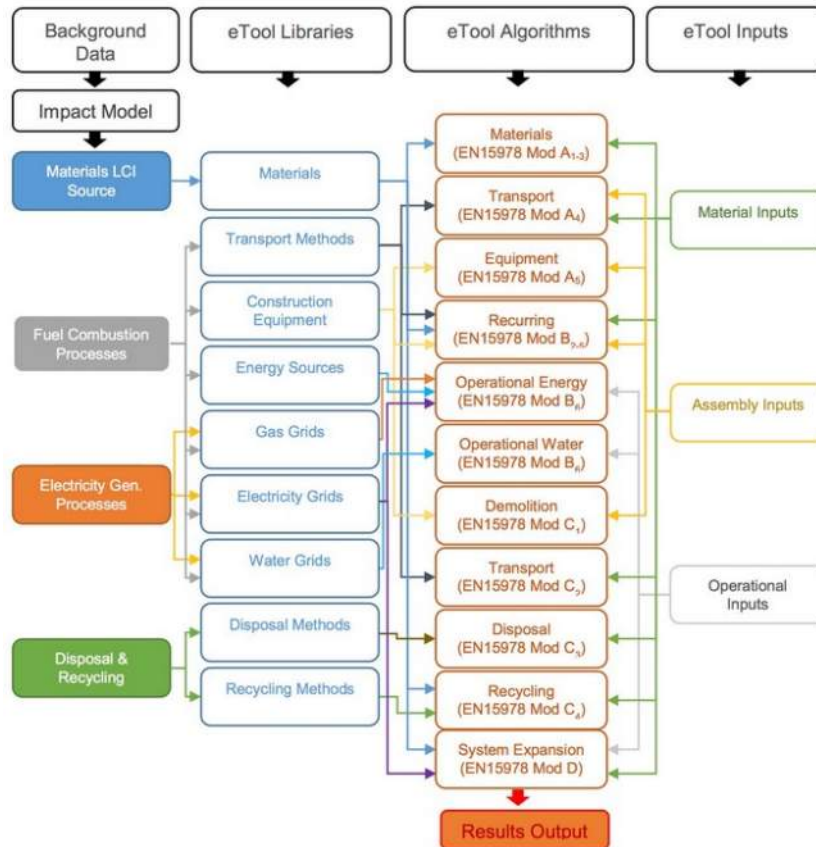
Background Data

eTool Libraries

eTool Algorithms

eTool Inputs

Impact Model

Materials LCI Source

Fuel Combustion Processes

Electricity Gen. Processes

Disposal & Recycling

Materials

Transport Methods

Construction Equipment

Energy Sources

Gas Grids

Electricity Grids

Water Grids

Disposal Methods

Recycling Methods

Materials (EN15978 Mod $A_{1-3}$)

Transport (EN15978 Mod $A_4$)

Equipment (EN15978 Mod $A_5$)

Recurring (EN15978 Mod $B_{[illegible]}$)

Operational Energy (EN15978 Mod $B_6$)

Operational Water (EN15978 Mod $B_7$)

Demolition (EN15978 Mod $C_1$)

Transport (EN15978 Mod $C_2$)

Disposal (EN15978 Mod $C_3$)

Recycling (EN15978 Mod $C_4$)

System Expansion (EN15978 Mod D)

Results Output

Material Inputs

Assembly Inputs

Operational Inputs